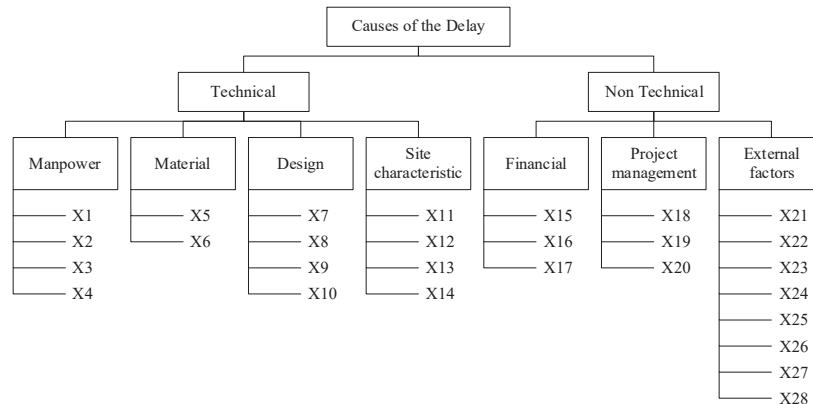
Causes of the Delay

Technical

Non Technical

Manpower
X1
X2
X3
X4

Material
X5
X6

Design
X7
X8
X9
X10

Site characteristic
X11
X12
X13
X14

Financial
X15
X16
X17

Project management
X18
X19
X20

External factors
X21
X22
X23
X24
X25
X26
X27
X28